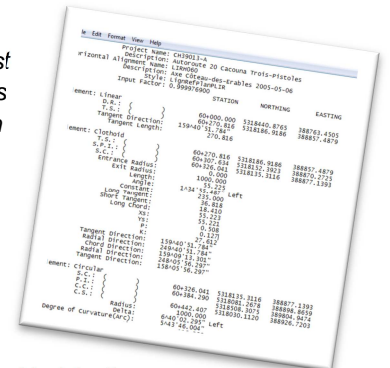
le Edit Format View Help
Project Name: CH39013-A
Description: Autoroute 20 Cacouna Trois-Pistoles
rizontal Alignment Name: LIM0001
Description: Axe Côteau-des-Erables 2005-05-06
Style: LigneRefPlanPLIR
Input Factor: 0.999976900

| | STATION | NORTHING | EASTING |
|---|---|---|---|
| ement: Linear | | | |
| D.R.: | 60+000.000 | 5318440.8765 | 388763.4503 |
| T.S.: | 60+270.816 | 5318186.9186 | 388857.4879 |
| Tangent Direction: | 159°40'51.784" | | |
| Tangent Length: | 270.816 | | |
| ement: Clothoid | | | |
| T.S.: | 60+270.816 | 5318186.9186 | 388857.4879 |
| S.P.I.: | 60+307.634 | 5318152.3923 | 388870.2725 |
| S.C.: | 60+326.041 | 5318135.3116 | 388877.1393 |
| Entrance Radius: | 1000.000 | | |
| Exit Radius: | 55.225 | | |
| Length: | 1°34'55.487" Left | | |
| Angle: | 235.000 | | |
| Constant: | 36.818 | | |
| Long Tangent: | 18.410 | | |
| Short Tangent: | 55.222 | | |
| Long Chord: | 55.222 | | |
| Xs: | 0.508 | | |
| Ys: | 0.127 | | |
| P: | 27.612 | | |
| K: | | | |
| Tangent Direction: | 159°40'51.784" | | |
| Radial Direction: | 249°40'51.784" | | |
| Chord Direction: | 159°09'13.303" | | |
| Radial Direction: | 248°05'56.297" | | |
| Tangent Direction: | 158°05'56.297" | | |
| ement: Circular | | | |
| S.C.: | 60+326.041 | 5318135.3116 | 388877.1393 |
| P.I.: | 60+384.290 | 5318081.2678 | 388898.8659 |
| C.S.: | 60+442.407 | 5318028.3075 | 388904.9474 |
| | | 5318030.1120 | 388926.7203 |
| Radius: | 1000.000 | | |
| Delta: | 6°40'02.295" Left | | |
| Degree of Curvature(Arc): | 5°43'46.004" | | |